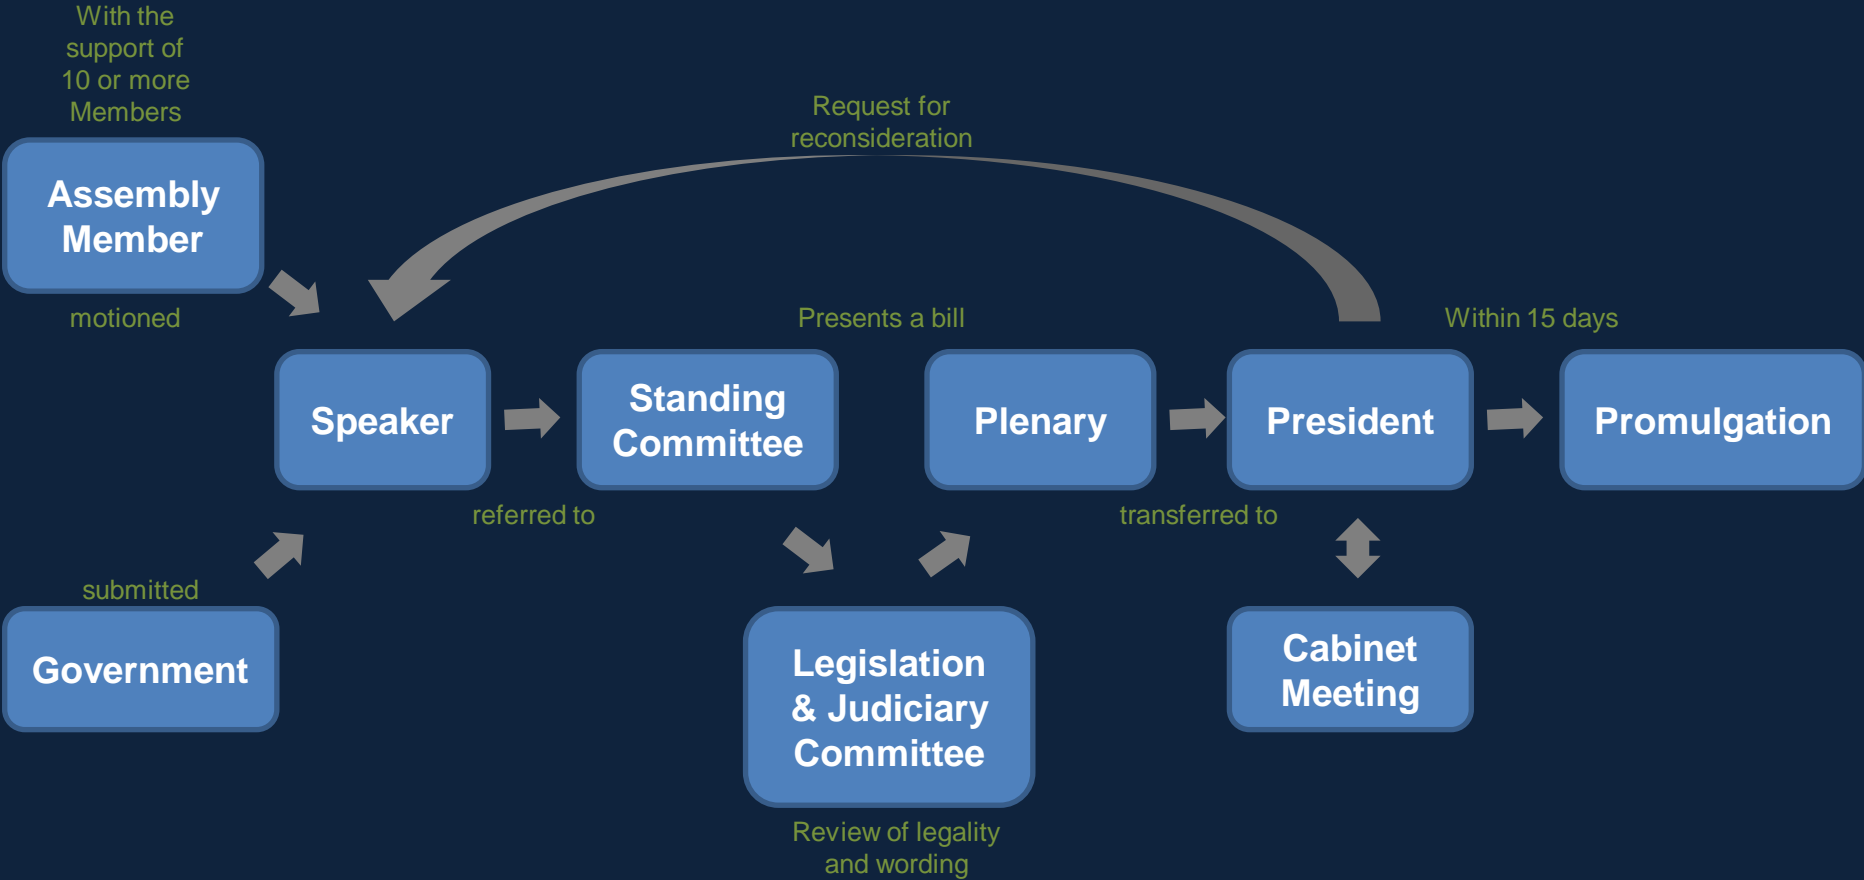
With the support of 10 or more Members

Assembly Member

motioned

Request for reconsideration

Presents a bill

Within 15 days

Speaker

Standing Committee

Plenary

President

Promulgation

referred to

transferred to

submitted

Government

Legislation & Judiciary Committee

Cabinet Meeting

Review of legality and wording